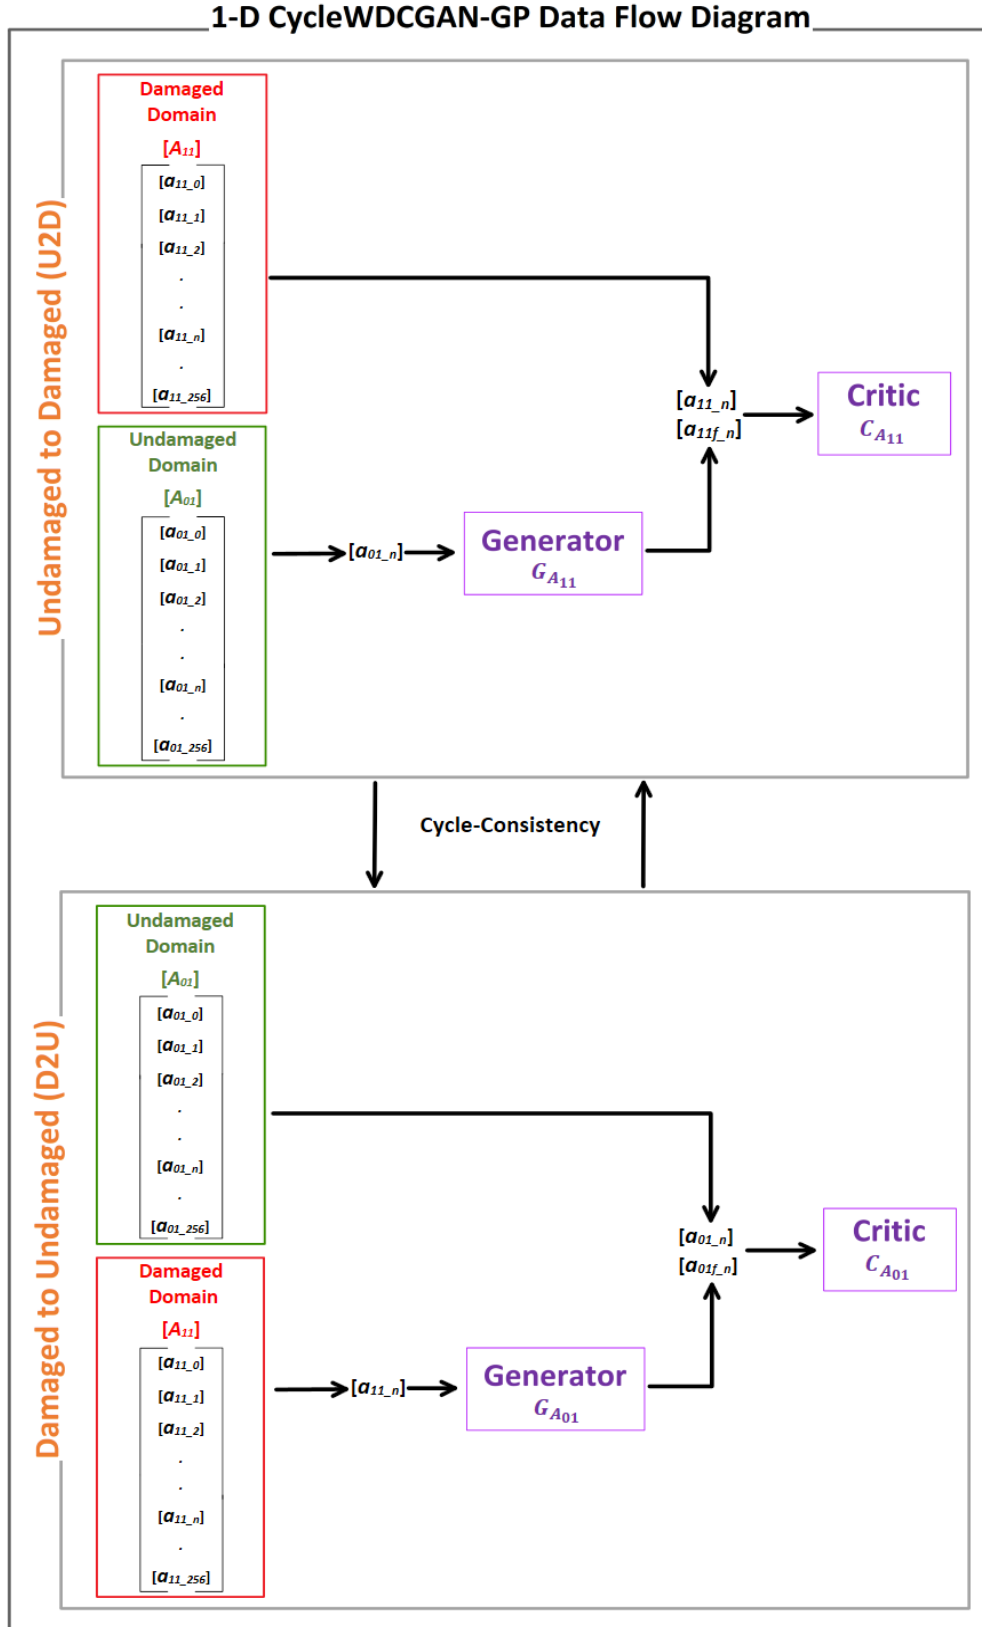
1-D CycleWDCGAN-GP Data Flow Diagram

Undamaged to Damaged (U2D)

Damaged Domain
[$A_{11}$]
[$a_{11\_0}$]
[$a_{11\_1}$]
[$a_{11\_2}$]
.
.
[$a_{11\_n}$]
.
[$a_{11\_256}$]

Undamaged Domain
[$A_{01}$]
[$a_{01\_0}$]
[$a_{01\_1}$]
[$a_{01\_2}$]
.
.
[$a_{01\_n}$]
.
[$a_{01\_256}$]

[$a_{01\_n}$]

Generator
$G_{A_{11}}$

[$a_{11\_n}$]
[$a_{11f\_n}$]

Critic
$C_{A_{11}}$

Cycle-Consistency

Damaged to Undamaged (D2U)

Undamaged Domain
[$A_{01}$]
[$a_{01\_0}$]
[$a_{01\_1}$]
[$a_{01\_2}$]
.
.
[$a_{01\_n}$]
.
[$a_{01\_256}$]

Damaged Domain
[$A_{11}$]
[$a_{11\_0}$]
[$a_{11\_1}$]
[$a_{11\_2}$]
.
.
[$a_{11\_n}$]
.
[$a_{11\_256}$]

[$a_{11\_n}$]

Generator
$G_{A_{01}}$

[$a_{01\_n}$]
[$a_{01f\_n}$]

Critic
$C_{A_{01}}$